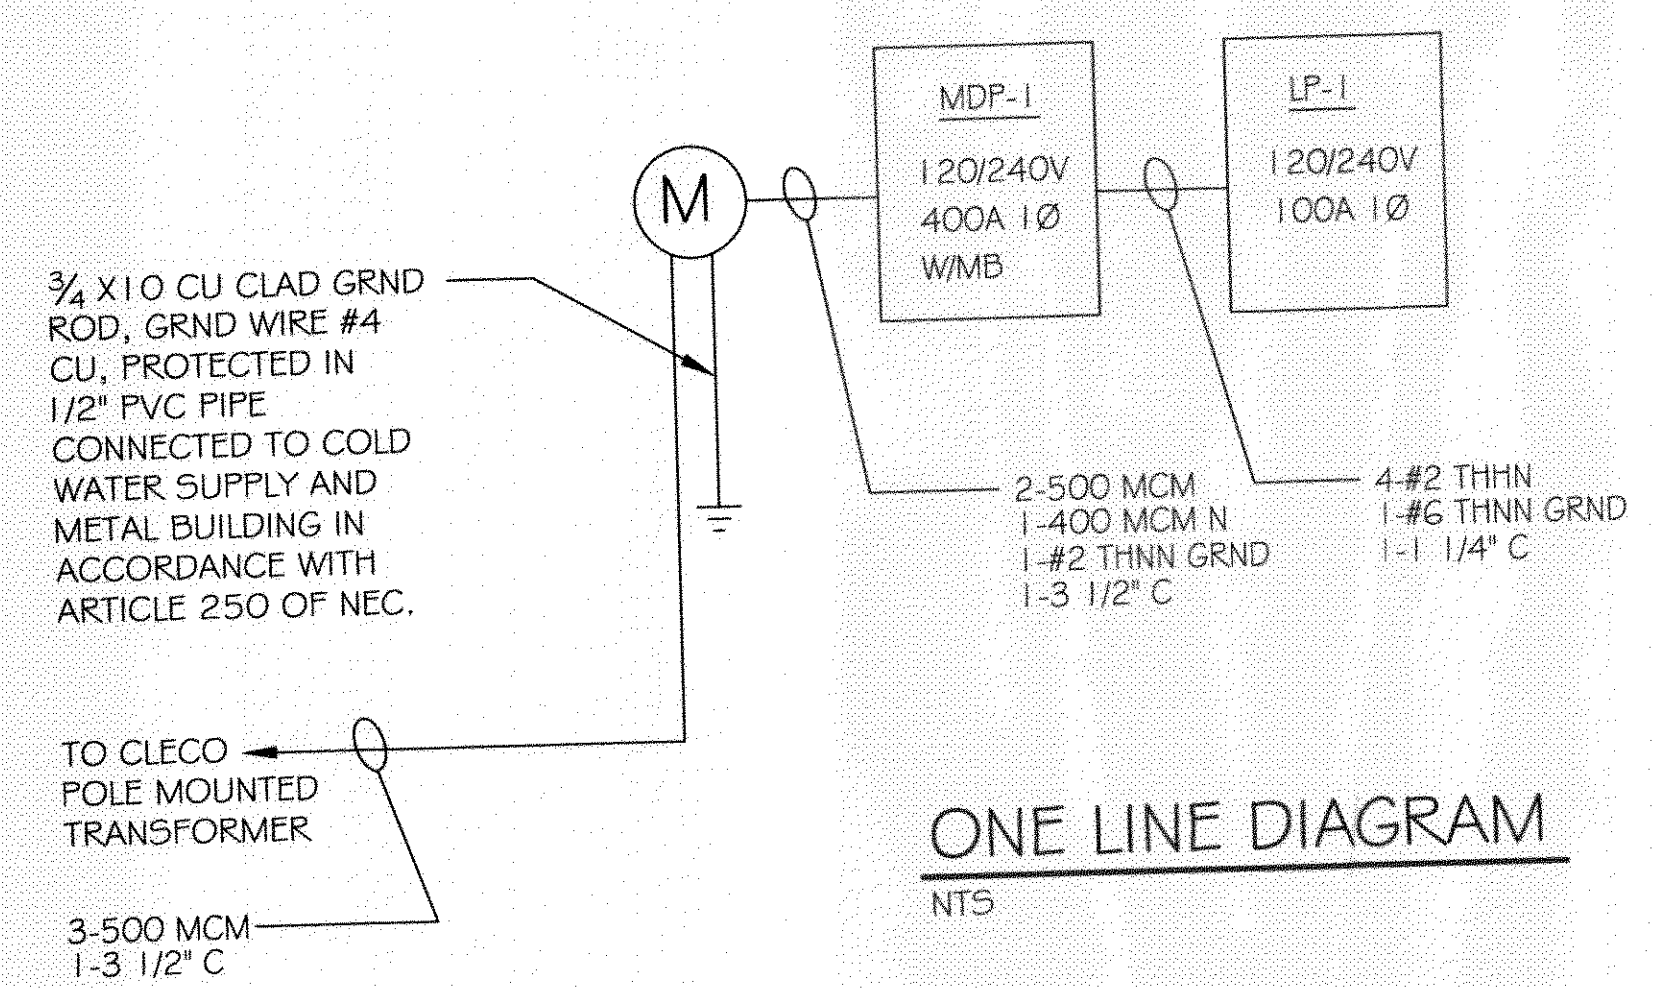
M

MDP-1

120/240V
400A 1Ø
W/MB

LP-1

120/240V
100A 1Ø

¾ X10 CU CLAD GRND ROD, GRND WIRE #4 CU, PROTECTED IN 1/2" PVC PIPE CONNECTED TO COLD WATER SUPPLY AND METAL BUILDING IN ACCORDANCE WITH ARTICLE 250 OF NEC.

2-500 MCM
1-400 MCM N
1-#2 THHN GRND
1-3 1/2" C

4-#2 THHN
1-#6 THNN GRND
1-1 1/4" C

TO CLECO POLE MOUNTED TRANSFORMER

3-500 MCM
1-3 1/2" C

ONE LINE DIAGRAM
NTS